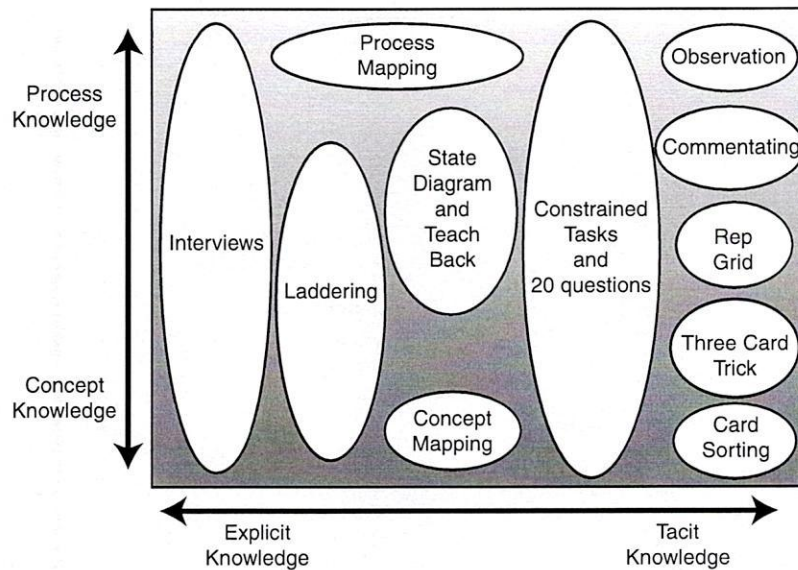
Process Knowledge

Concept Knowledge

Process Mapping

Observation

Commentating

Interviews

Laddering

State Diagram and Teach Back

Constrained Tasks and 20 questions

Rep Grid

Three Card Trick

Concept Mapping

Card Sorting

Explicit Knowledge

Tacit Knowledge